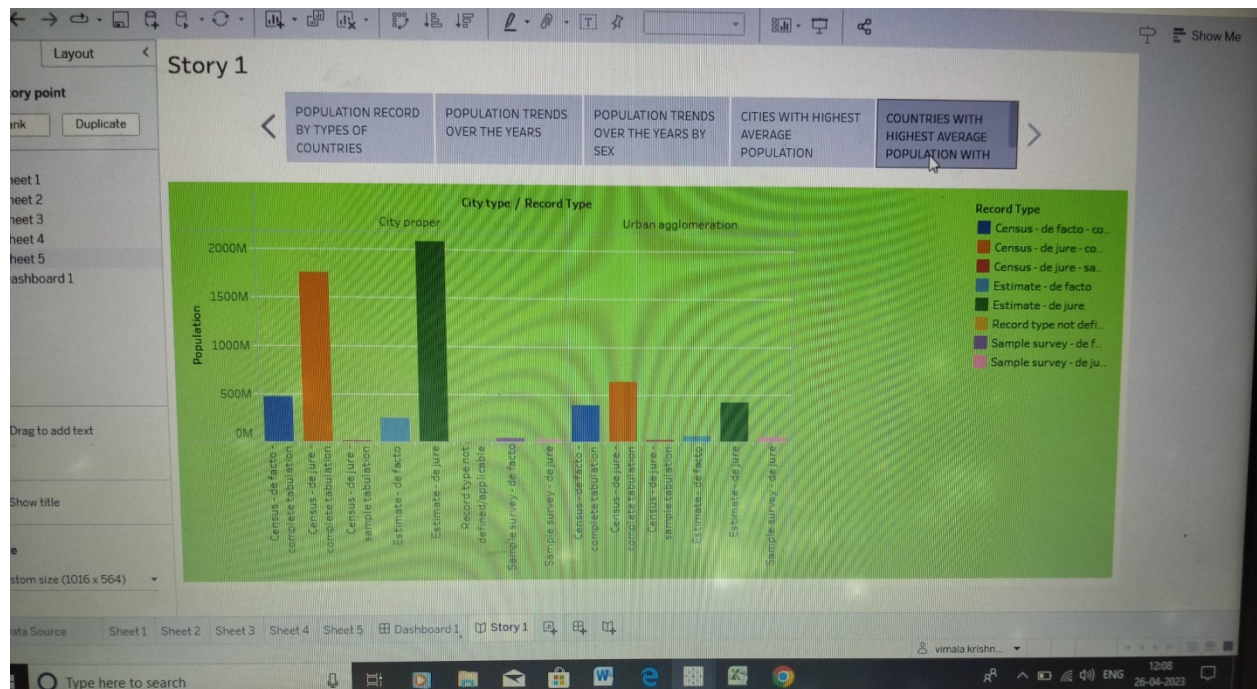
Show Me

Layout

ory point

ank Duplicate

heet 1
heet 2
heet 3
heet 4
heet 5
ashboard 1

Drag to add text

Show title

e

stom size (1016 x 564)

Story 1

POPULATION RECORD BY TYPES OF COUNTRIES

POPULATION TRENDS OVER THE YEARS

POPULATION TRENDS OVER THE YEARS BY SEX

CITIES WITH HIGHEST AVERAGE POPULATION

COUNTRIES WITH HIGHEST AVERAGE POPULATION WITH

City type / Record Type

City proper

Urban agglomeration

Population

2000M
1500M
1000M
500M
0M

Census - de facto - complete tabulation
Census - de jure - complete tabulation
Census - de jure - sample tabulation
Estimate - de facto
Estimate - de jure
Record type not defined/applicable
Sample survey - de facto
Sample survey - de jure
Census - de facto - complete tabulation
Census - de jure - complete tabulation
Census - de jure - sample tabulation
Estimate - de facto
Estimate - de jure
Sample survey - de jure

Record Type
Census - de facto - co..
Census - de jure - co..
Census - de jure - sa..
Estimate - de facto
Estimate - de jure
Record type not defi..
Sample survey - de f..
Sample survey - de ju..

ata Source Sheet1 Sheet2 Sheet3 Sheet4 Sheet5 Dashboard 1 Story 1

vimala krishn...

Type here to search

ENG 12:08 26-04-2023